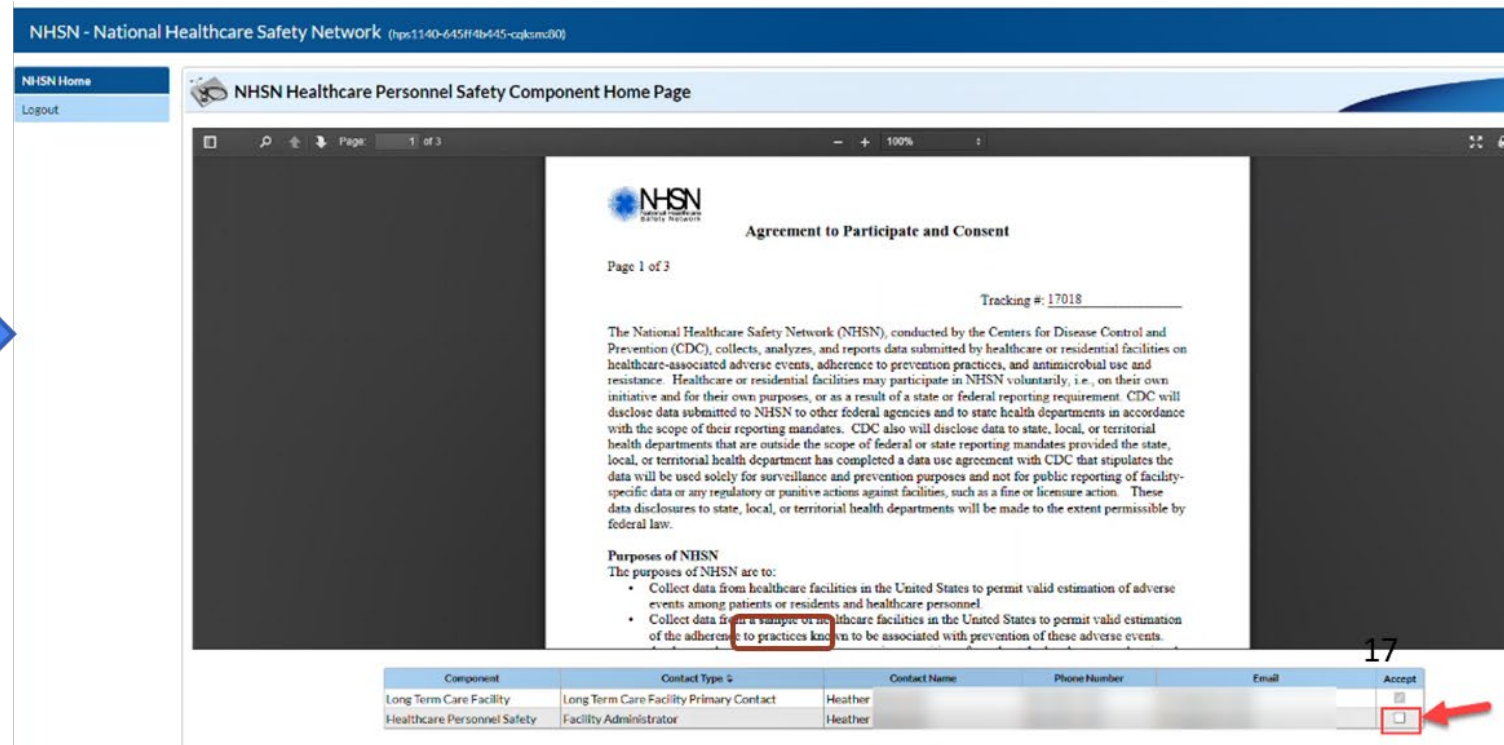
NHSN - National Healthcare Safety Network (hps1140-645ff4b445-cqksm:80)

NHSN Home
Logout

NHSN Healthcare Personnel Safety Component Home Page

Page: 1 of 3
100%

NHSN National Healthcare Safety Network

Agreement to Participate and Consent

Page 1 of 3

Tracking #: 17018

The National Healthcare Safety Network (NHSN), conducted by the Centers for Disease Control and Prevention (CDC), collects, analyzes, and reports data submitted by healthcare or residential facilities on healthcare-associated adverse events, adherence to prevention practices, and antimicrobial use and resistance. Healthcare or residential facilities may participate in NHSN voluntarily, i.e., on their own initiative and for their own purposes, or as a result of a state or federal reporting requirement. CDC will disclose data submitted to NHSN to other federal agencies and to state health departments in accordance with the scope of their reporting mandates. CDC also will disclose data to state, local, or territorial health departments that are outside the scope of federal or state reporting mandates provided the state, local, or territorial health department has completed a data use agreement with CDC that stipulates the data will be used solely for surveillance and prevention purposes and not for public reporting of facility-specific data or any regulatory or punitive actions against facilities, such as a fine or licensure action. These data disclosures to state, local, or territorial health departments will be made to the extent permissible by federal law.

Purposes of NHSN
The purposes of NHSN are to:
• Collect data from healthcare facilities in the United States to permit valid estimation of adverse events among patients or residents and healthcare personnel.
• Collect data from a sample of healthcare facilities in the United States to permit valid estimation of the adherence to practices known to be associated with prevention of these adverse events.

17

| Component | Contact Type | Contact Name | Phone Number | Email | Accept |
|---|---|---|---|---|---|
| Long Term Care Facility | Long Term Care Facility Primary Contact | Heather | | | |
| Healthcare Personnel Safety | Facility Administrator | Heather | | | |